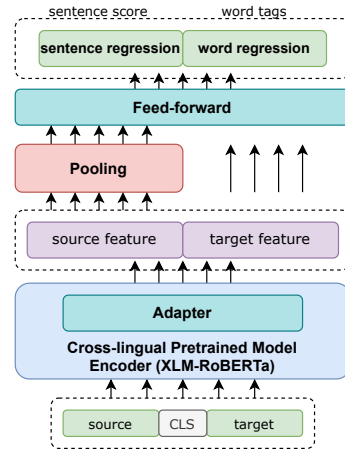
sentence score

word tags

sentence regression

word regression

Feed-forward

Pooling

source feature

target feature

Adapter

Cross-lingual Pretrained Model Encoder (XLM-RoBERTa)

source

CLS

target